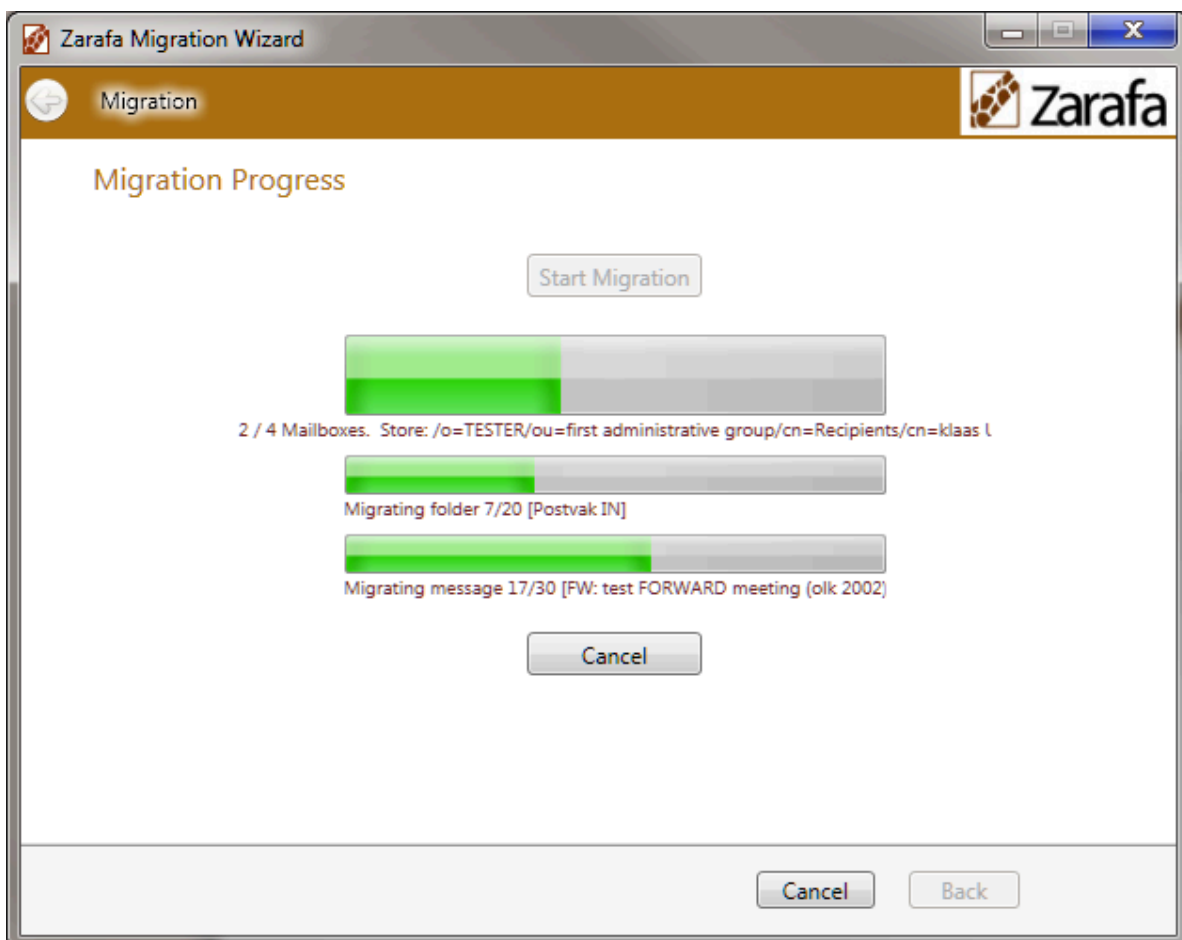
Zarafa Migration Wizard

Migration

Zarafa

Migration Progress

Start Migration

2 / 4 Mailboxes. Store: /o=TESTER/ou=first administrative group/cn=Recipients/cn=klaas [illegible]

Migrating folder 7/20 [Postvak IN]

Migrating message 17/30 [FW: test FORWARD meeting (olk 2002)

Cancel

Cancel

Back